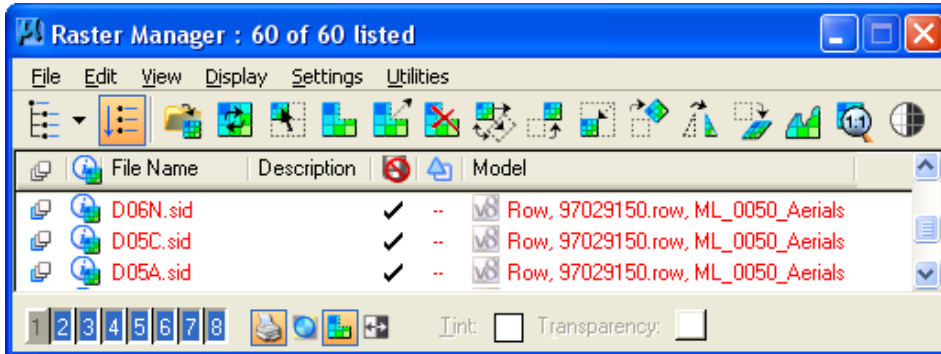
Raster Manager : 60 of 60 listed

File Edit View Display Settings Utilities

| | | File Name | Description | | | Model |
|---|---|---|---|---|---|---|
| | | D06N.sid | | ✓ | -- | Row, 97029150.row, ML_0050_Aerials |
| | | D05C.sid | | ✓ | -- | Row, 97029150.row, ML_0050_Aerials |
| | | D05A.sid | | ✓ | -- | Row, 97029150.row, ML_0050_Aerials |

1 2 3 4 5 6 7 8

Tint: Transparency: